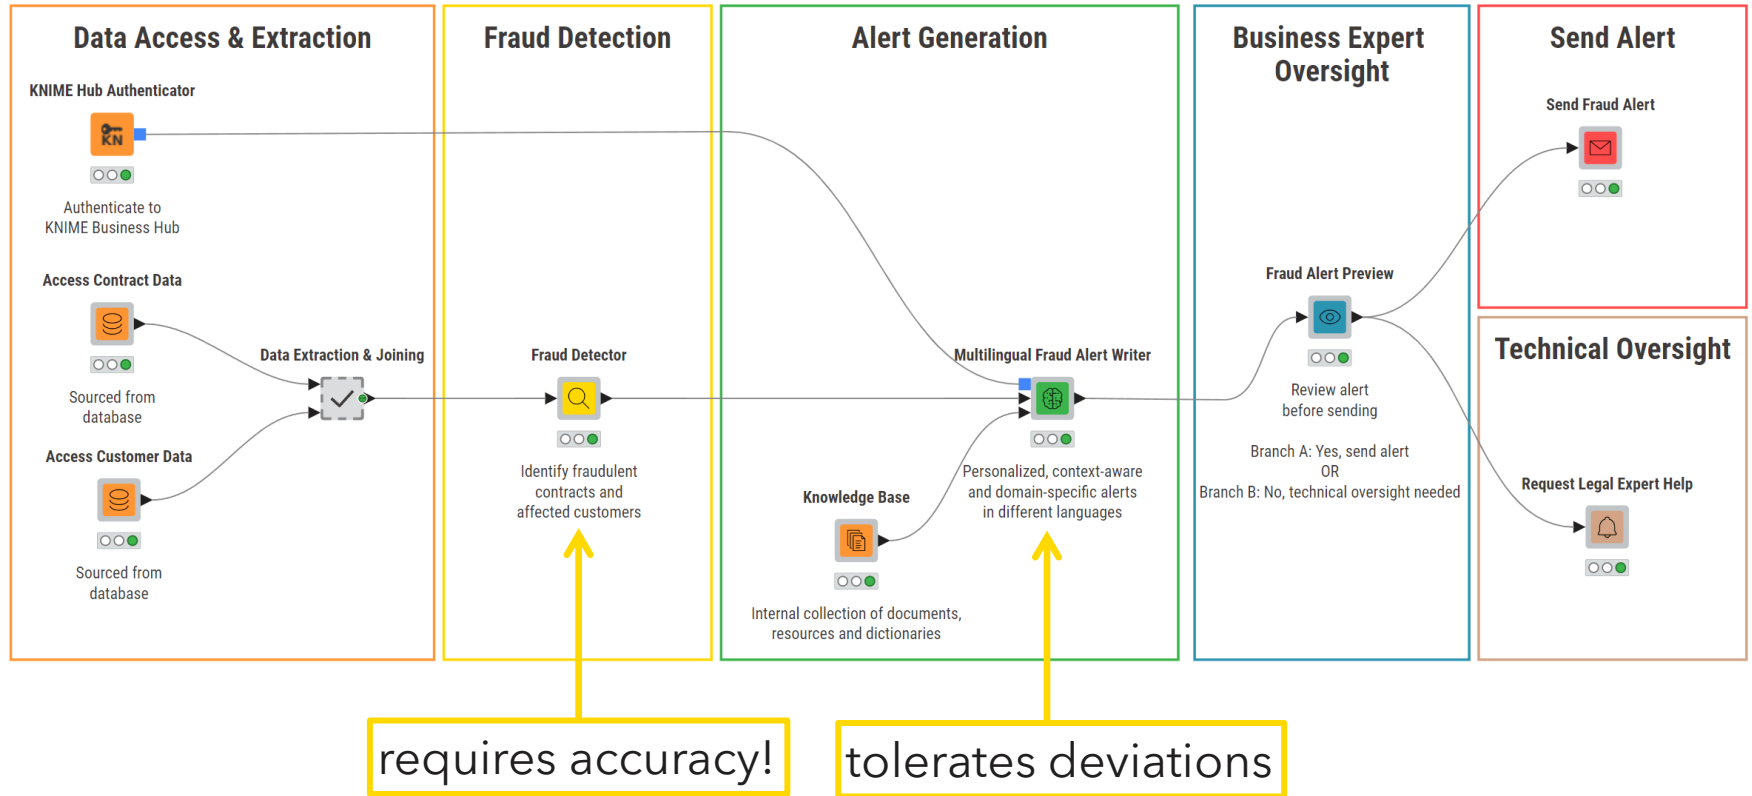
Data Access & Extraction

KNIME Hub Authenticator

KN

Authenticate to KNIME Business Hub

Access Contract Data

Sourced from database

Data Extraction & Joining

Access Customer Data

Sourced from database

Fraud Detection

Fraud Detector

Identify fraudulent contracts and affected customers

Alert Generation

Multilingual Fraud Alert Writer

Personalized, context-aware and domain-specific alerts in different languages

Knowledge Base

Internal collection of documents, resources and dictionaries

Business Expert Oversight

Fraud Alert Preview

Review alert before sending

Branch A: Yes, send alert
OR
Branch B: No, technical oversight needed

Send Alert

Send Fraud Alert

Technical Oversight

Request Legal Expert Help

requires accuracy!

tolerates deviations